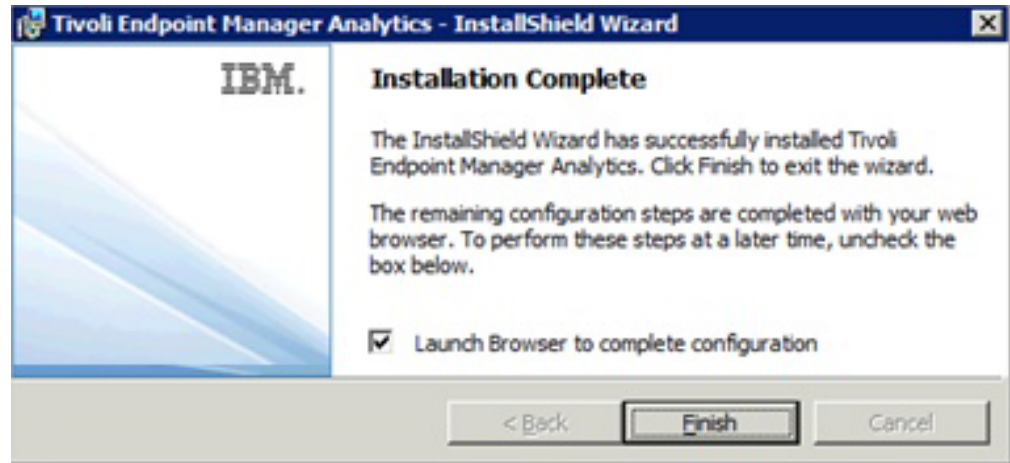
Tivoli Endpoint Manager Analytics - InstallShield Wizard

IBM.

Installation Complete

The InstallShield Wizard has successfully installed Tivoli Endpoint Manager Analytics. Click Finish to exit the wizard.

The remaining configuration steps are completed with your web browser. To perform these steps at a later time, uncheck the box below.

Launch Browser to complete configuration

< Back

Finish

Cancel